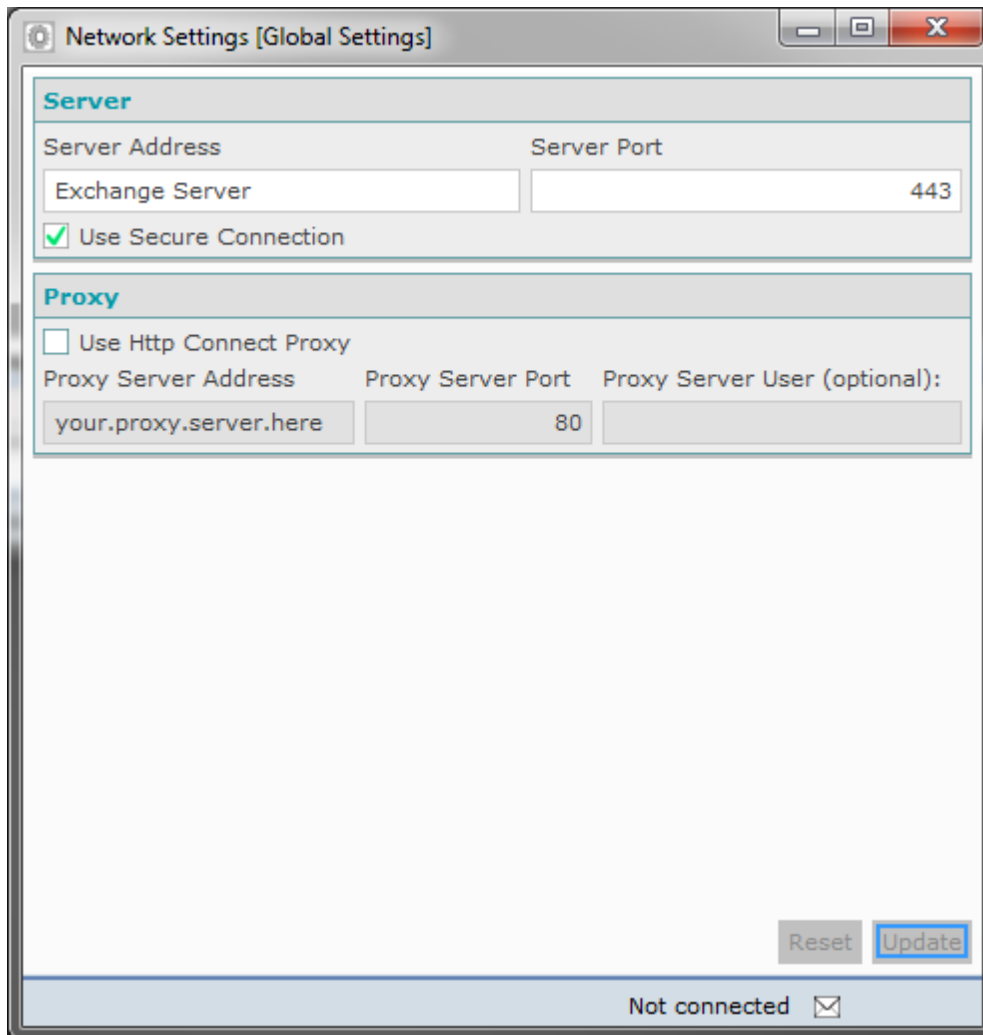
Network Settings [Global Settings]

Server

Server Address

Server Port

Exchange Server

443

Use Secure Connection

Proxy

Use Http Connect Proxy

Proxy Server Address

Proxy Server Port

Proxy Server User (optional):

your.proxy.server.here

80

Reset

Update

Not connected